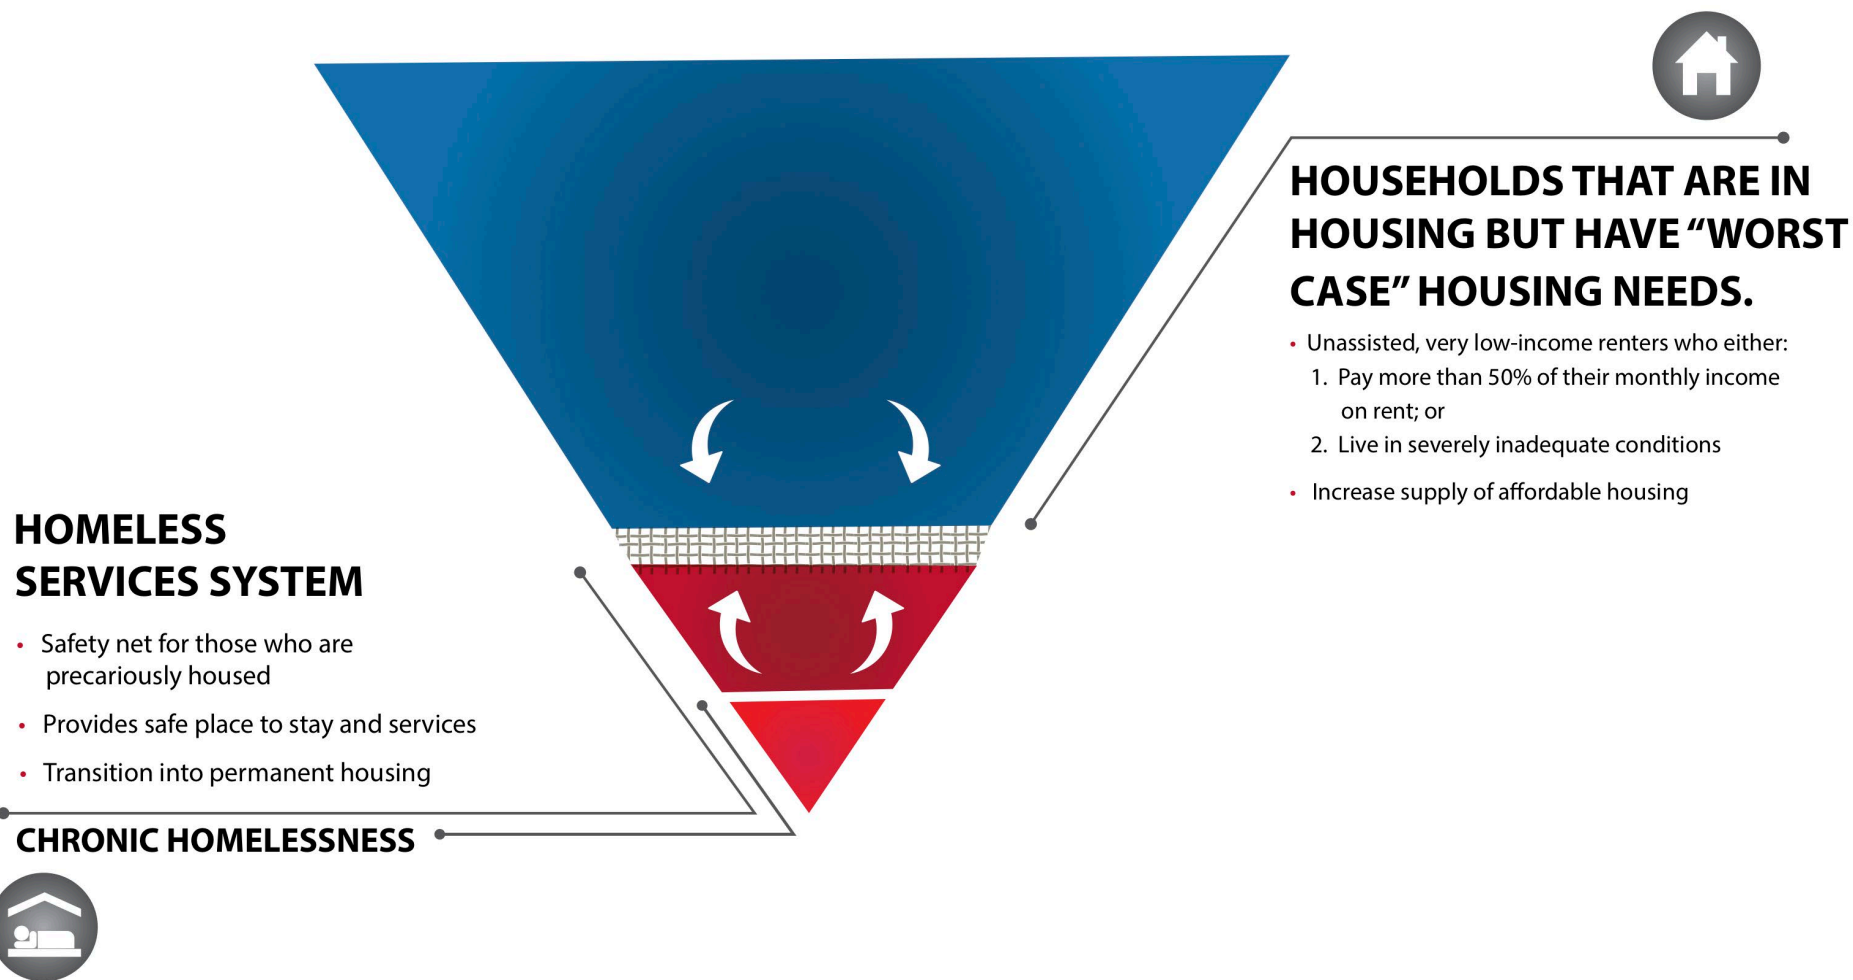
HOUSEHOLDS THAT ARE IN HOUSING BUT HAVE “WORST CASE” HOUSING NEEDS.

- Unassisted, very low-income renters who either:
1. Pay more than 50% of their monthly income on rent; or
2. Live in severely inadequate conditions
- Increase supply of affordable housing

HOMELESS SERVICES SYSTEM

- Safety net for those who are precariously housed
- Provides safe place to stay and services
- Transition into permanent housing

CHRONIC HOMELESSNESS